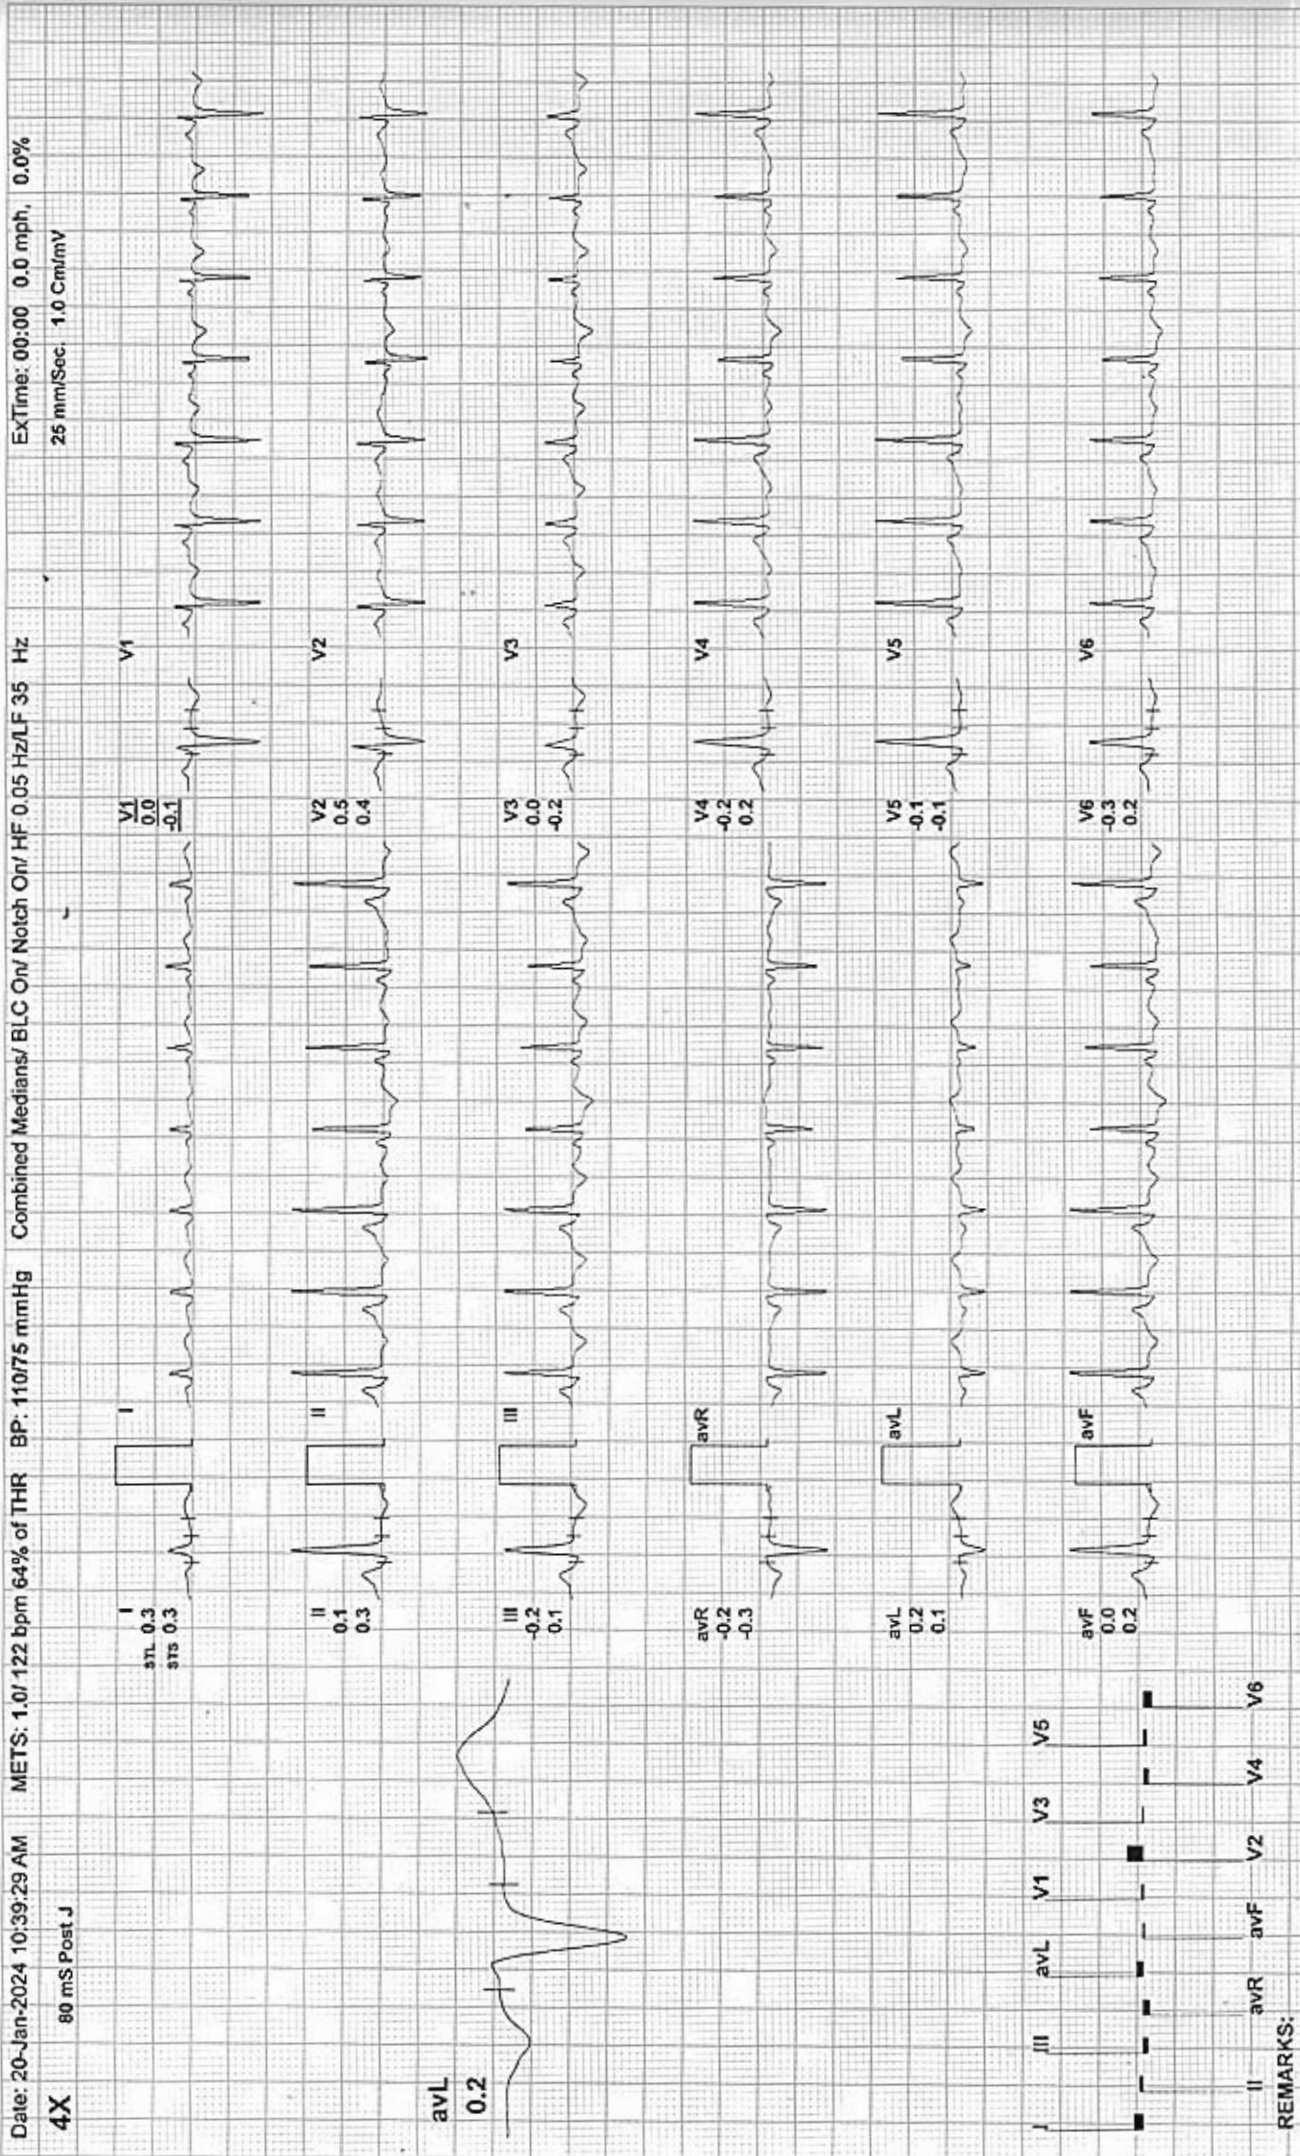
Date: 20-Jan-2024 10:39:29 AM METS: 1.0/ 122 bpm 64% of THR BP: 110/75 mmHg Combined Medians/ BLC On/ Notch On/ HF 0.05 Hz/LF 35 Hz ExTime: 00:00 0.0 mph, 0.0%

4X 80 mS Post J 25 mm/Sec. 1.0 Cm/mV

avL
0.2

I
STL 0.3
STS 0.3

II
0.1
0.3

III
-0.2
0.1

avR
-0.2
-0.3

avL
0.2
0.1

avF
0.0
0.2

I

II

III

avR

avL

avF

V1
0.0
-0.1

V2
0.5
0.4

V3
0.0
-0.2

V4
-0.2
0.2

V5
-0.1
-0.1

V6
-0.3
0.2

V1

V2

V3

V4

V5

V6

I II III avR avL avF V1 V2 V3 V4 V5 V6

REMARKS: